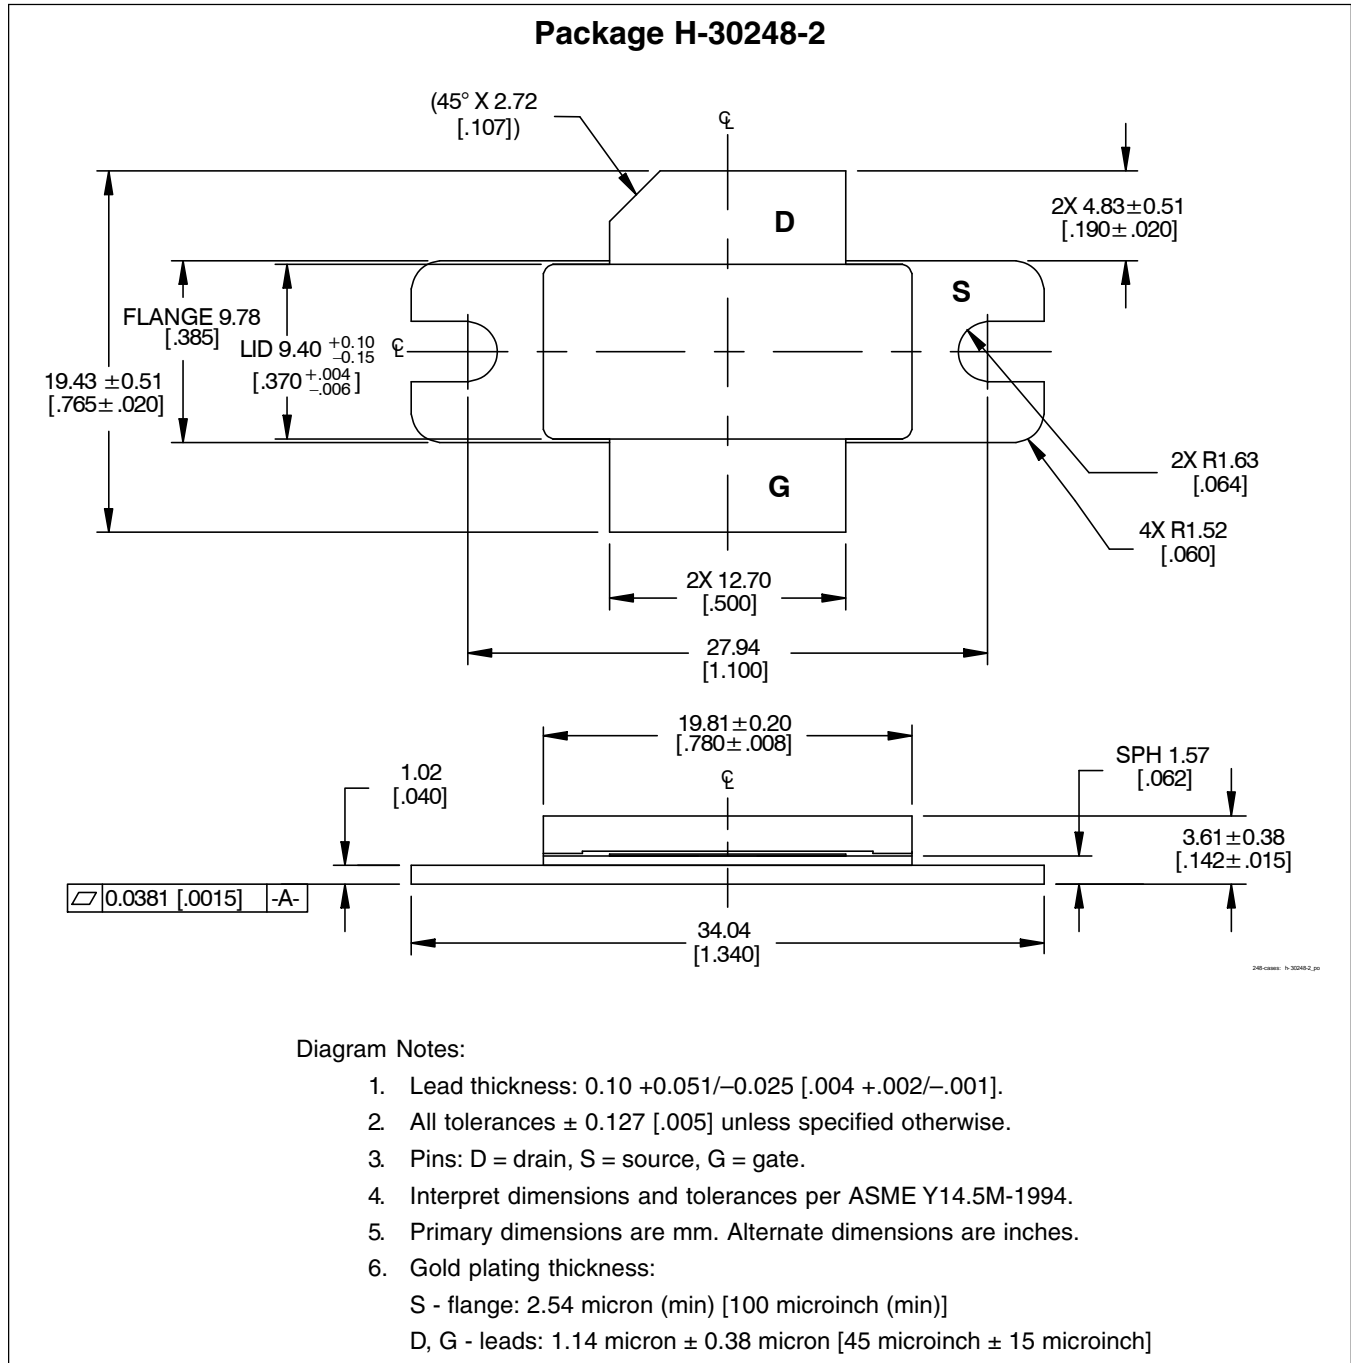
Package H-30248-2

(45° X 2.72
[.107])

℄

D

2X 4.83$\pm$0.51
[.190$\pm$.020]

S

FLANGE 9.78
[.385]

LID 9.40 $^{+0.10}_{-0.15}$
[.370$^{+.004}_{-.006}$]

℄

19.43 $\pm$0.51
[.765$\pm$.020]

G

2X R1.63
[.064]

4X R1.52
[.060]

2X 12.70
[.500]

27.94
[1.100]

19.81$\pm$0.20
[.780$\pm$.008]

℄

1.02
[.040]

SPH 1.57
[.062]

3.61$\pm$0.38
[.142$\pm$.015]

| ▱ | 0.0381 [.0015] | -A- |
|---|---|---|

34.04
[1.340]

248-cases: h-30248-2_po

Diagram Notes:

1. Lead thickness: 0.10 +0.051/–0.025 [.004 +.002/–.001].
2. All tolerances ± 0.127 [.005] unless specified otherwise.
3. Pins: D = drain, S = source, G = gate.
4. Interpret dimensions and tolerances per ASME Y14.5M-1994.
5. Primary dimensions are mm. Alternate dimensions are inches.
6. Gold plating thickness:
S - flange: 2.54 micron (min) [100 microinch (min)]
D, G - leads: 1.14 micron ± 0.38 micron [45 microinch ± 15 microinch]